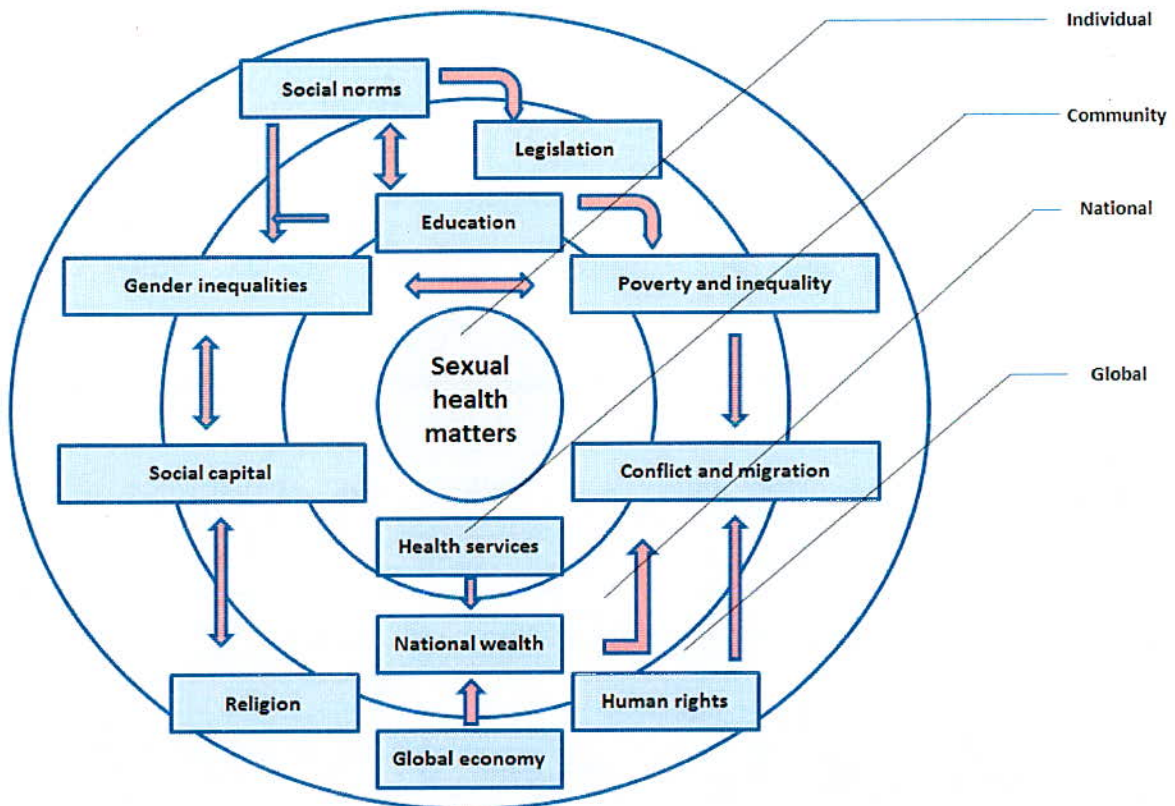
Individual

Community

National

Global

Social norms

Legislation

Education

Gender inequalities

Poverty and inequality

Sexual health matters

Social capital

Conflict and migration

Health services

National wealth

Religion

Human rights

Global economy